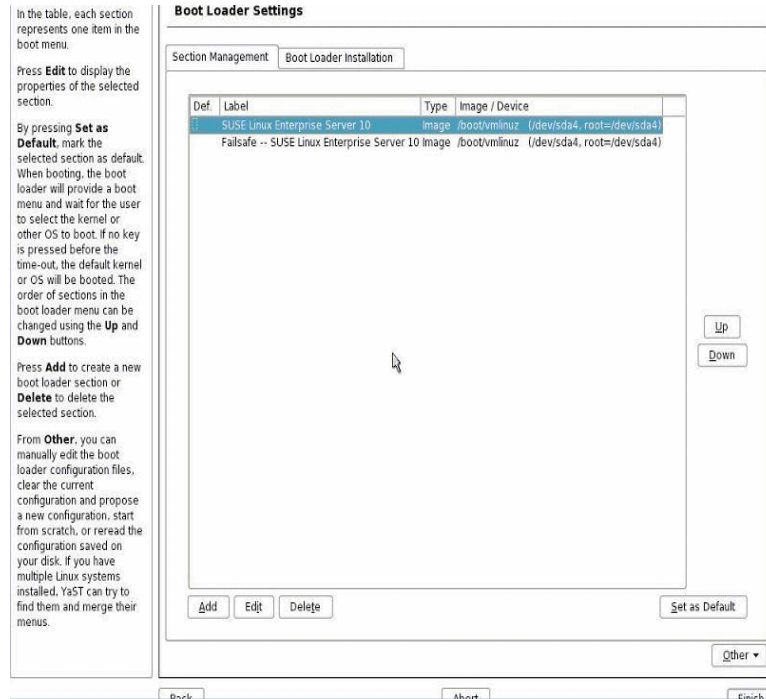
In the table, each section represents one item in the boot menu.

Press **Edit** to display the properties of the selected section.

By pressing **Set as Default**, mark the selected section as default. When booting, the boot loader will provide a boot menu and wait for the user to select the kernel or other OS to boot. If no key is pressed before the time-out, the default kernel or OS will be booted. The order of sections in the boot loader menu can be changed using the **Up** and **Down** buttons.

Press **Add** to create a new boot loader section or **Delete** to delete the selected section.

From **Other**, you can manually edit the boot loader configuration files, clear the current configuration and propose a new configuration, start from scratch, or reread the configuration saved on your disk. If you have multiple Linux systems installed, YaST can try to find them and merge their menus.

**Boot Loader Settings**

Section Management | Boot Loader Installation

| Def. | Label | Type | Image / Device |
|---|---|---|---|
| | SUSE Linux Enterprise Server 10 | Image | /boot/vmlinuz (/dev/sda4, root=/dev/sda4) |
| | Failsafe -- SUSE Linux Enterprise Server 10 | Image | /boot/vmlinuz (/dev/sda4, root=/dev/sda4) |

Up

Down

Add Edit Delete

Set as Default

Other ▾

Back Abort Finish